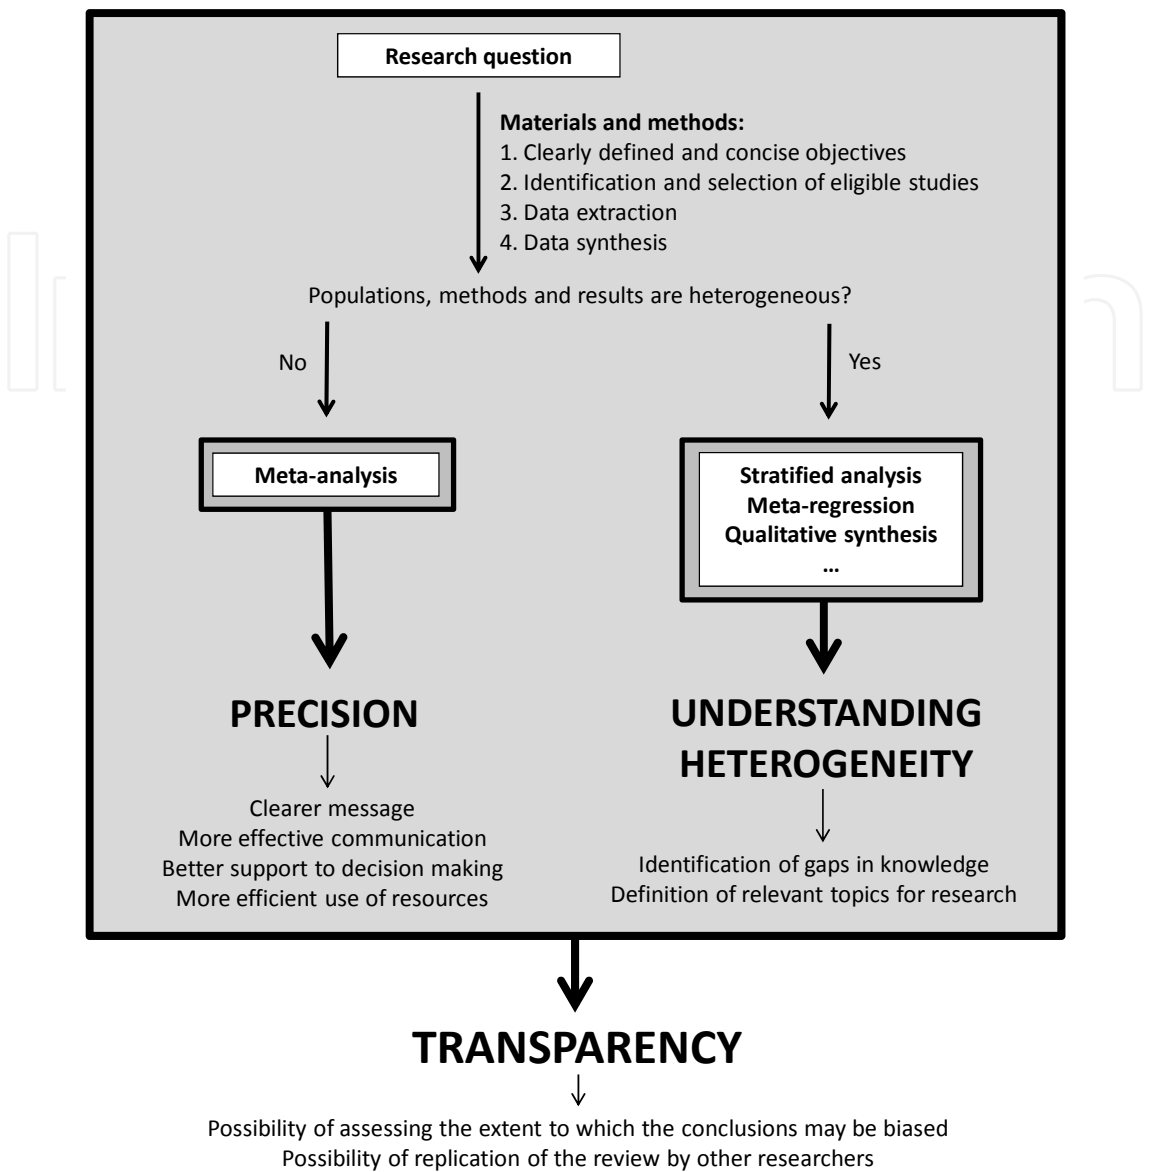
Research question

Materials and methods:
1. Clearly defined and concise objectives
2. Identification and selection of eligible studies
3. Data extraction
4. Data synthesis

Populations, methods and results are heterogeneous?

No

Yes

Meta-analysis

Stratified analysis
Meta-regression
Qualitative synthesis
…

PRECISION

Clearer message
More effective communication
Better support to decision making
More efficient use of resources

UNDERSTANDING HETEROGENEITY

Identification of gaps in knowledge
Definition of relevant topics for research

TRANSPARENCY

Possibility of assessing the extent to which the conclusions may be biased
Possibility of replication of the review by other researchers